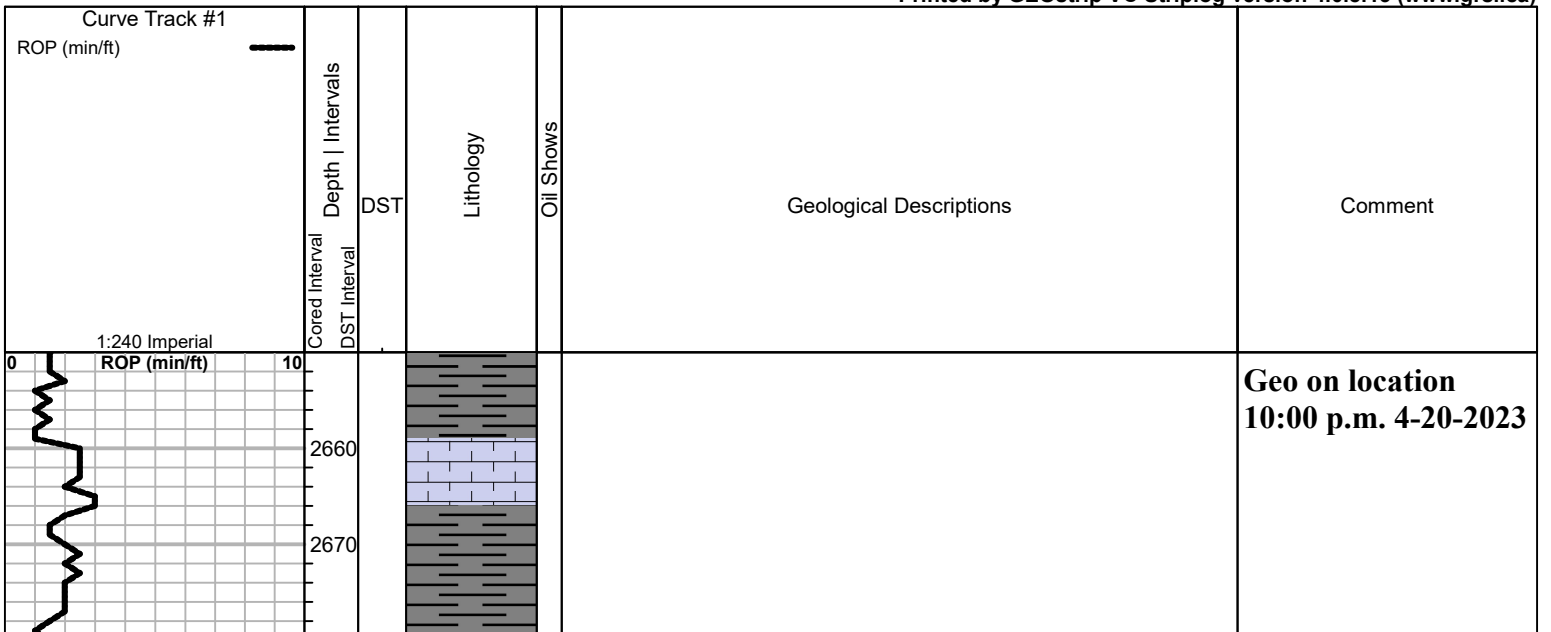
Printed by GEOstrip VC Striplog version 4.0.0.10 (www.grsi.ca)

| Curve Track #1 ROP (min/ft) 1:240 Imperial | Cored Interval DST Interval Depth \| Intervals | DST | Lithology | Oil Shows | Geological Descriptions | Comment |
|---|---|---|---|---|---|---|
| 0 ROP (min/ft) 10 | 2660 2670 | | | | | Geo on location 10:00 p.m. 4-20-2023 |